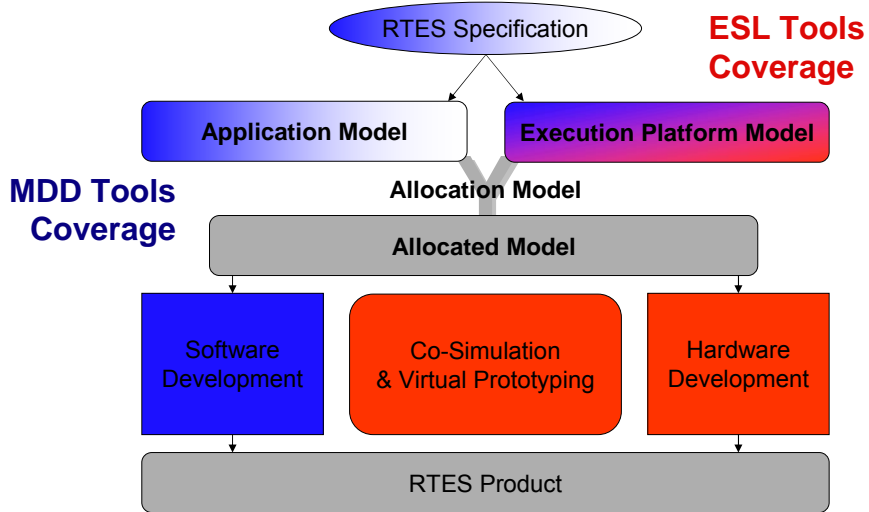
RTES Specification

ESL Tools Coverage

Application Model

Execution Platform Model

MDD Tools Coverage

Allocation Model

Allocated Model

Software Development

Co-Simulation & Virtual Prototyping

Hardware Development

RTES Product